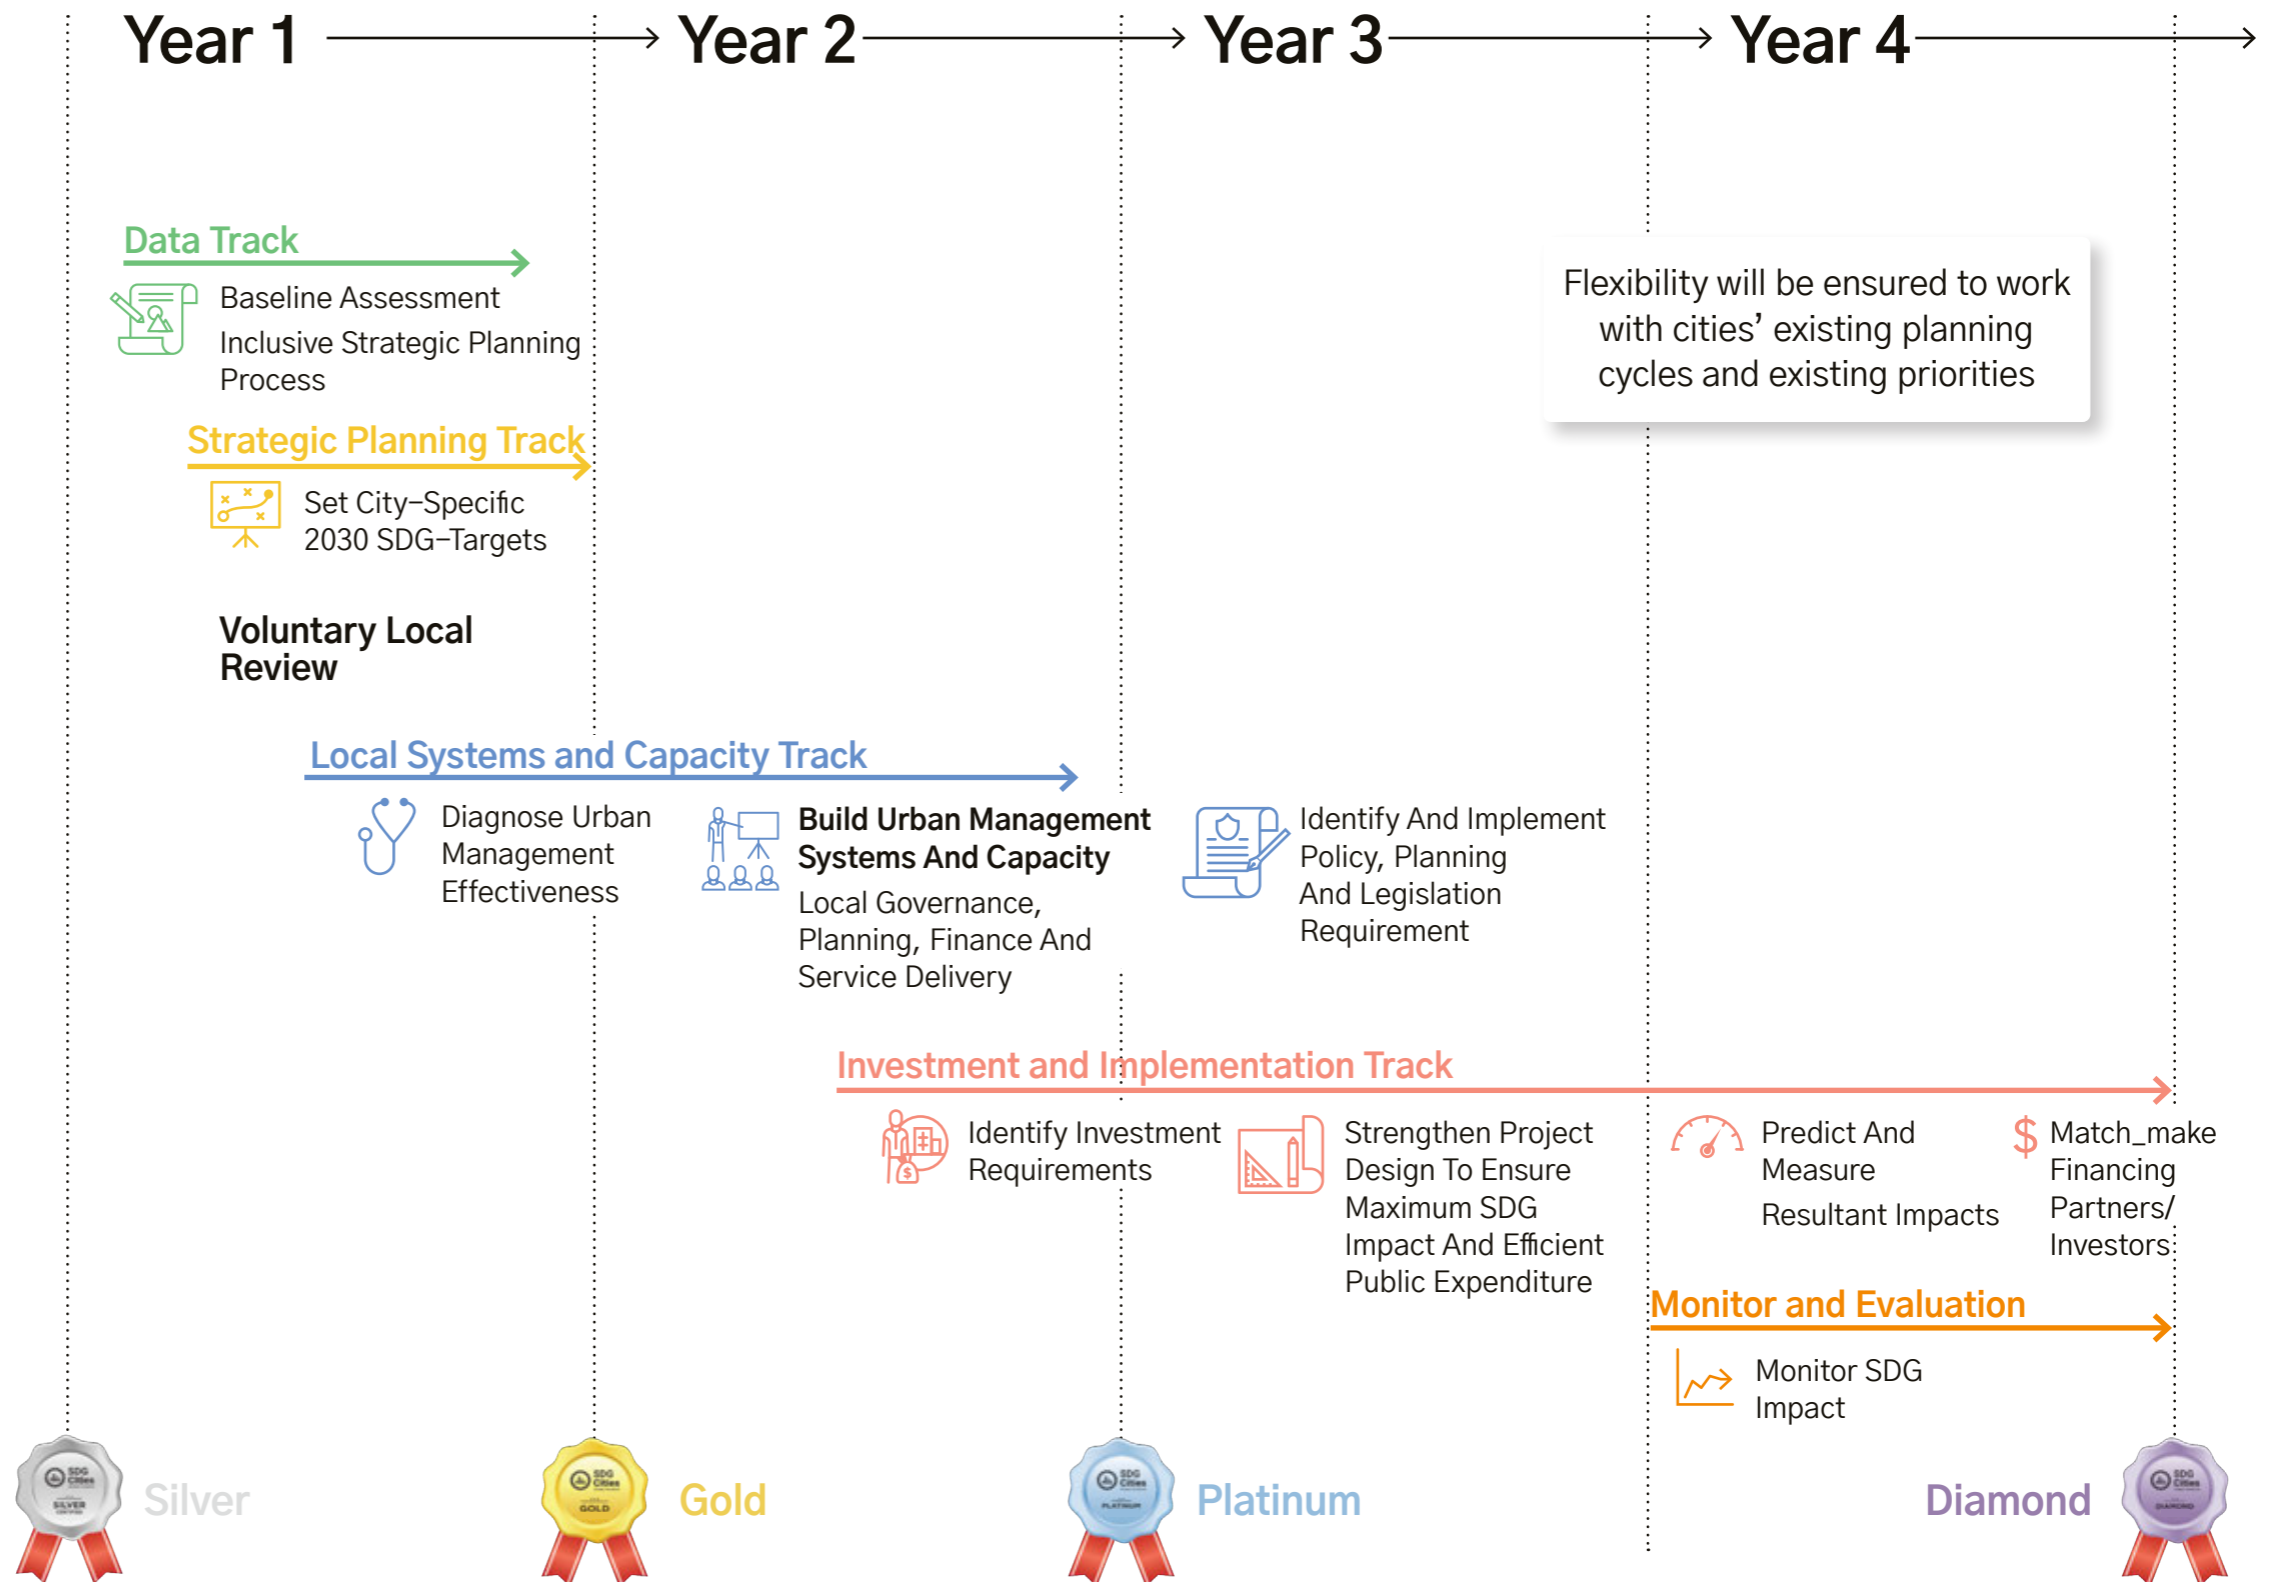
Year 1 → Year 2 → Year 3 → Year 4 →

Data Track

Baseline Assessment

Inclusive Strategic Planning Process

Strategic Planning Track

Set City–Specific 2030 SDG–Targets

Voluntary Local Review

Flexibility will be ensured to work with cities' existing planning cycles and existing priorities

Local Systems and Capacity Track

Diagnose Urban Management Effectiveness

Build Urban Management Systems And Capacity

Local Governance, Planning, Finance And Service Delivery

Identify And Implement Policy, Planning And Legislation Requirement

Investment and Implementation Track

Identify Investment Requirements

Strengthen Project Design To Ensure Maximum SDG Impact And Efficient Public Expenditure

Predict And Measure

Resultant Impacts

Match_make Financing Partners/ Investors

Monitor and Evaluation

Monitor SDG Impact

SDG Cities SILVER

Silver

SDG Cities GOLD

Gold

SDG Cities PLATINUM

Platinum

Diamond

SDG Cities DIAMOND